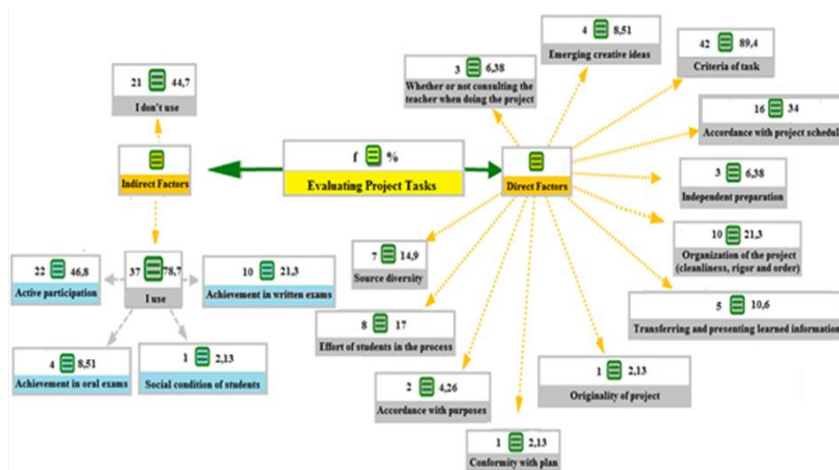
f % Evaluating Project Tasks

Indirect Factors

21 44,7 I don't use

37 78,7 I use

22 46,8 Active participation

10 21,3 Achievement in written exams

4 8,51 Achievement in oral exams

1 2,13 Social condition of students

Direct Factors

3 6,38 Whether or not consulting the teacher when doing the project

4 8,51 Emerging creative ideas

42 89,4 Criteria of task

16 34 Accordance with project schedul

3 6,38 Independent preparation

10 21,3 Organization of the project (cleanliness, rigor and order)

5 10,6 Transferring and presenting learned informatio

1 2,13 Originality of project

1 2,13 Conformity with plan

2 4,26 Accordance with purposes

8 17 Effort of students in the process

7 14,9 Source diversity